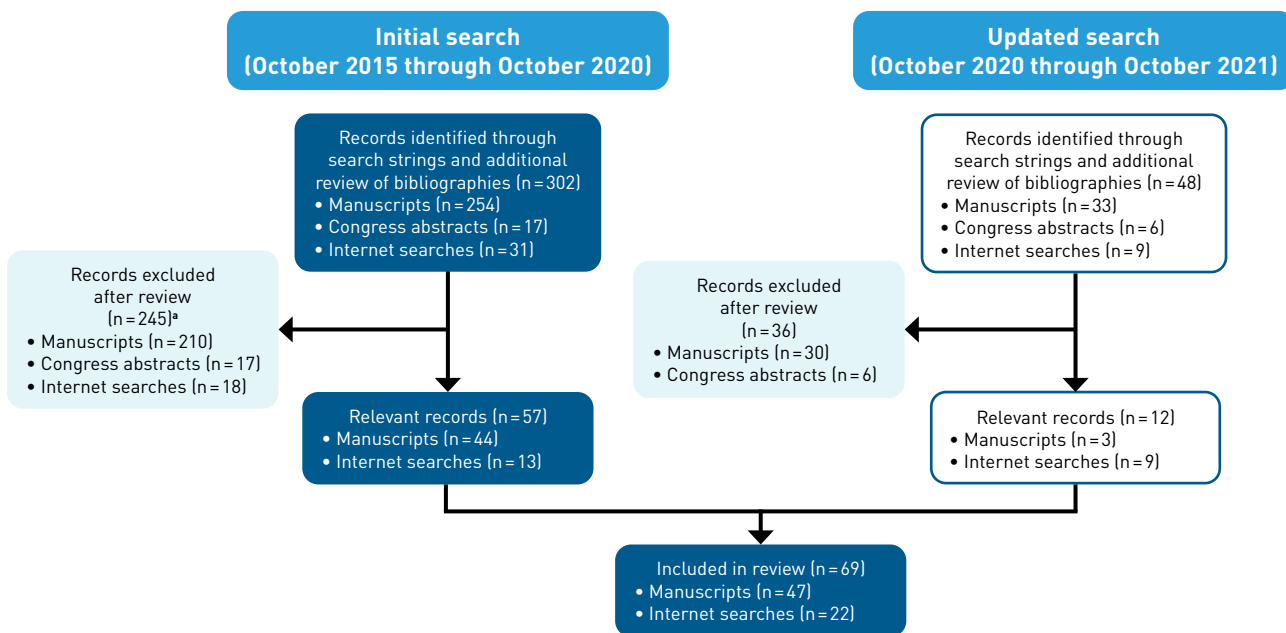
Initial search
(October 2015 through October 2020)

Records identified through search strings and additional review of bibliographies (n = 302)
• Manuscripts (n = 254)
• Congress abstracts (n = 17)
• Internet searches (n = 31)

Records excluded after review (n = 245)$^a$
• Manuscripts (n = 210)
• Congress abstracts (n = 17)
• Internet searches (n = 18)

Relevant records (n = 57)
• Manuscripts (n = 44)
• Internet searches (n = 13)

Updated search
(October 2020 through October 2021)

Records identified through search strings and additional review of bibliographies (n = 48)
• Manuscripts (n = 33)
• Congress abstracts (n = 6)
• Internet searches (n = 9)

Records excluded after review (n = 36)
• Manuscripts (n = 30)
• Congress abstracts (n = 6)

Relevant records (n = 12)
• Manuscripts (n = 3)
• Internet searches (n = 9)

Included in review (n = 69)
• Manuscripts (n = 47)
• Internet searches (n = 22)